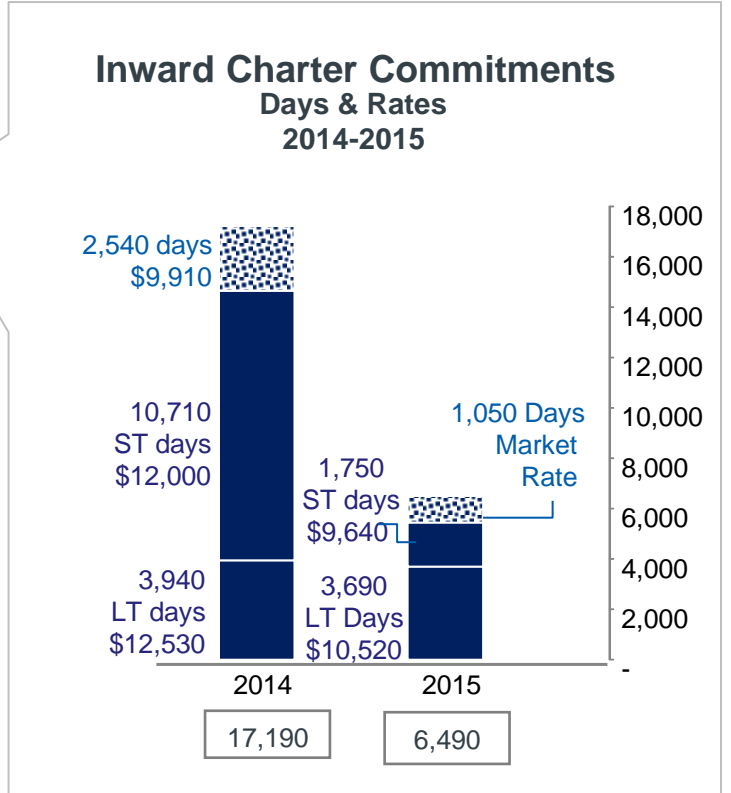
Inward Charter Commitments
Days & Rates
2014-2015

2,540 days
$9,910

10,710
ST days
$12,000

3,940
LT days
$12,530

1,750
ST days
$9,640

3,690
LT Days
$10,520

1,050 Days
Market
Rate

18,000
16,000
14,000
12,000
10,000
8,000
6,000
4,000
2,000
-

2014
2015

17,190
6,490